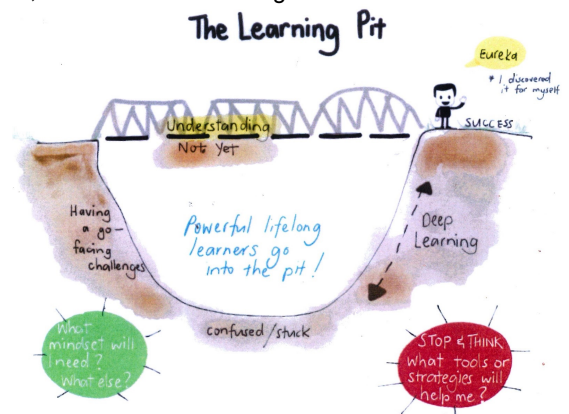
The Learning Pit

Eureka

* I discovered it for myself

Understanding

Not Yet

SUCCESS

Having a go - facing challenges

Powerful lifelong learners go into the pit!

Deep Learning

confused / stuck

What mindset will I need? What else?

STOP & THINK What tools or strategies will help me?